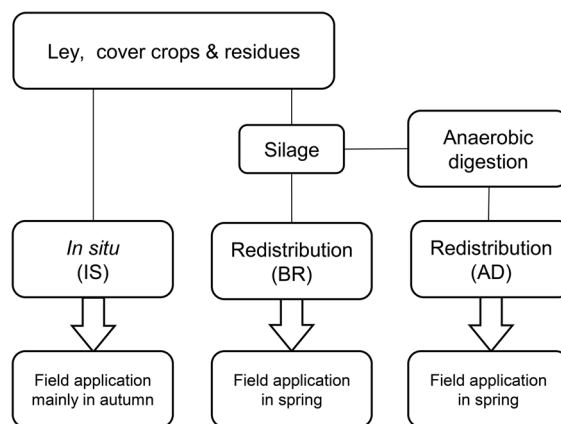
Ley, cover crops & residues

Silage

Anaerobic digestion

In situ (IS)

Redistribution (BR)

Redistribution (AD)

Field application mainly in autumn

Field application in spring

Field application in spring